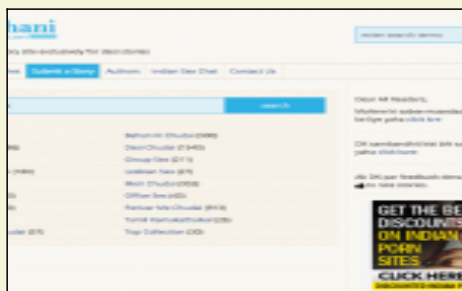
hani

ory site exclusively for desi stories

me | Submit a Story | Authors | Indian Sex Chat | Contact Us

search

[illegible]

Behan Ki Chudai (1080)
Desi Chudai (2,545)
Group Sex (211)
Lesbian Sex (67)
Mom Chudai (358)
Office Sex (485)
Padosi Ma Chudai (813)
Tamil Kamakathaikal (28)
Top Collection (332)

Dear All Readers,

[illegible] click here

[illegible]

GET THE BE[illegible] DISCOUNT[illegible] ON INDIAN PORN SITES

CLICK HERE